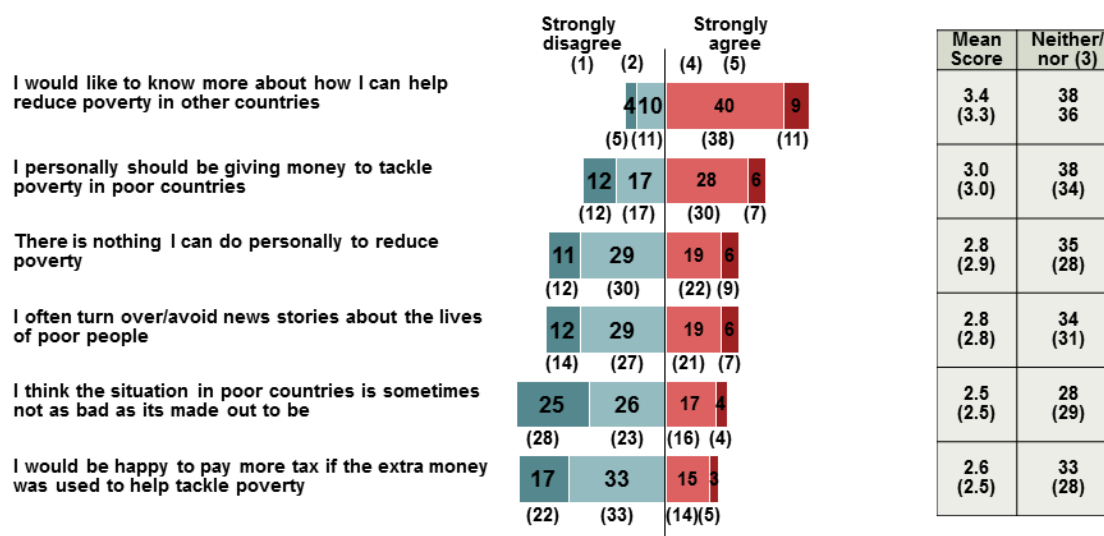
Strongly disagree (1) (2)

Strongly agree (4) (5)

I would like to know more about how I can help reduce poverty in other countries

4 10 40 9

(5) (11) (38) (11)

I personally should be giving money to tackle poverty in poor countries

12 17 28 6

(12) (17) (30) (7)

There is nothing I can do personally to reduce poverty

11 29 19 6

(12) (30) (22) (9)

I often turn over/avoid news stories about the lives of poor people

12 29 19 6

(14) (27) (21) (7)

I think the situation in poor countries is sometimes not as bad as its made out to be

25 26 17 4

(28) (23) (16) (4)

I would be happy to pay more tax if the extra money was used to help tackle poverty

17 33 15 3

(22) (33) (14) (5)

| Mean Score | Neither/ nor (3) |
|---|---|
| 3.4 (3.3) | 38 36 |
| 3.0 (3.0) | 38 (34) |
| 2.8 (2.9) | 35 (28) |
| 2.8 (2.8) | 34 (31) |
| 2.5 (2.5) | 28 (29) |
| 2.6 (2.5) | 33 (28) |